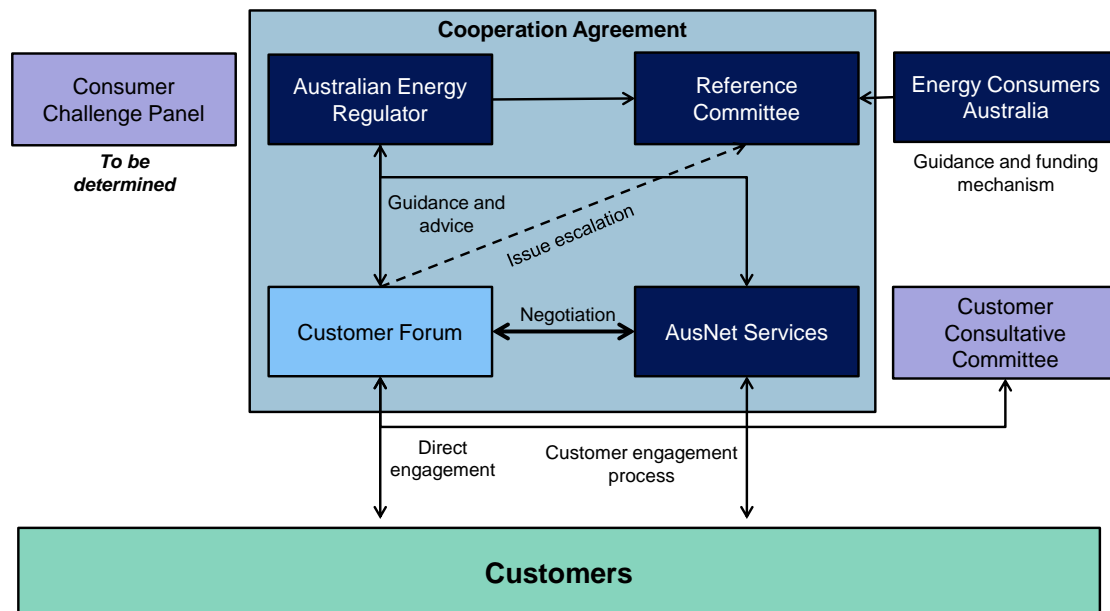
Cooperation Agreement

Consumer Challenge Panel

To be determined

Australian Energy Regulator

Reference Committee

Energy Consumers Australia

Guidance and funding mechanism

Guidance and advice

Issue escalation

Customer Forum

Negotiation

AusNet Services

Customer Consultative Committee

Direct engagement

Customer engagement process

Customers